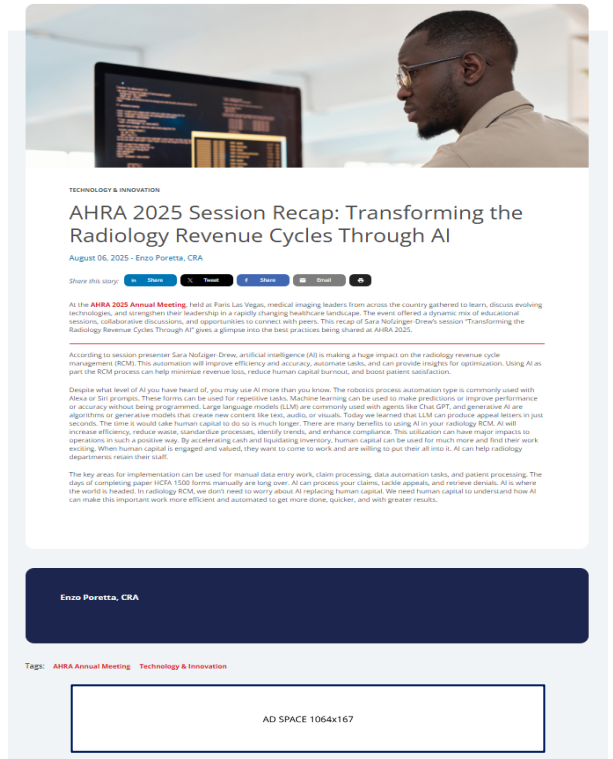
TECHNOLOGY & INNOVATION

AHRA 2025 Session Recap: Transforming the Radiology Revenue Cycles Through AI

August 06, 2025 - Enzo Poretta, CRA

Share this story: in Share X Tweet f Share Email

At the AHRA 2025 Annual Meeting, held at Paris Las Vegas, medical imaging leaders from across the country gathered to learn, discuss evolving technologies, and strengthen their leadership in a rapidly changing healthcare landscape. The event offered a dynamic mix of educational sessions, collaborative discussions, and opportunities to connect with peers. This recap of Sara Nofzinger-Drew's session "Transforming the Radiology Revenue Cycles Through AI" gives a glimpse into the best practices being shared at AHRA 2025.

According to session presenter Sara Nofziger-Drew, artificial intelligence (AI) is making a huge impact on the radiology revenue cycle management (RCM). This automation will improve efficiency and accuracy, automate tasks, and can provide insights for optimization. Using AI as part the RCM process can help minimize revenue loss, reduce human capital burnout, and boost patient satisfaction.

Despite what level of AI you have heard of, you may use AI more than you know. The robotics process automation type is commonly used with Alexa or Siri prompts. These forms can be used for repetitive tasks. Machine learning can be used to make predictions or improve performance or accuracy without being programmed. Large language models (LLM) are commonly used with agents like Chat GPT, and generative AI are algorithms or generative models that create new content like text, audio, or visuals. Today we learned that LLM can produce appeal letters in just seconds. The time it would take human capital to do so is much longer. There are many benefits to using AI in your radiology RCM. AI will increase efficiency, reduce waste, standardize processes, identify trends, and enhance compliance. This utilization can have major impacts to operations in such a positive way. By accelerating cash and liquidating inventory, human capital can be used for much more and find their work exciting. When human capital is engaged and valued, they want to come to work and are willing to put their all into it. AI can help radiology departments retain their staff.

The key areas for implementation can be used for manual data entry work, claim processing, data automation tasks, and patient processing. The days of completing paper HCFA 1500 forms manually are long over. AI can process your claims, tackle appeals, and retrieve denials. AI is where the world is headed. In radiology RCM, we don't need to worry about AI replacing human capital. We need human capital to understand how AI can make this important work more efficient and automated to get more done, quicker, and with greater results.

Enzo Poretta, CRA

Tags: AHRA Annual Meeting Technology & Innovation

AD SPACE 1064x167